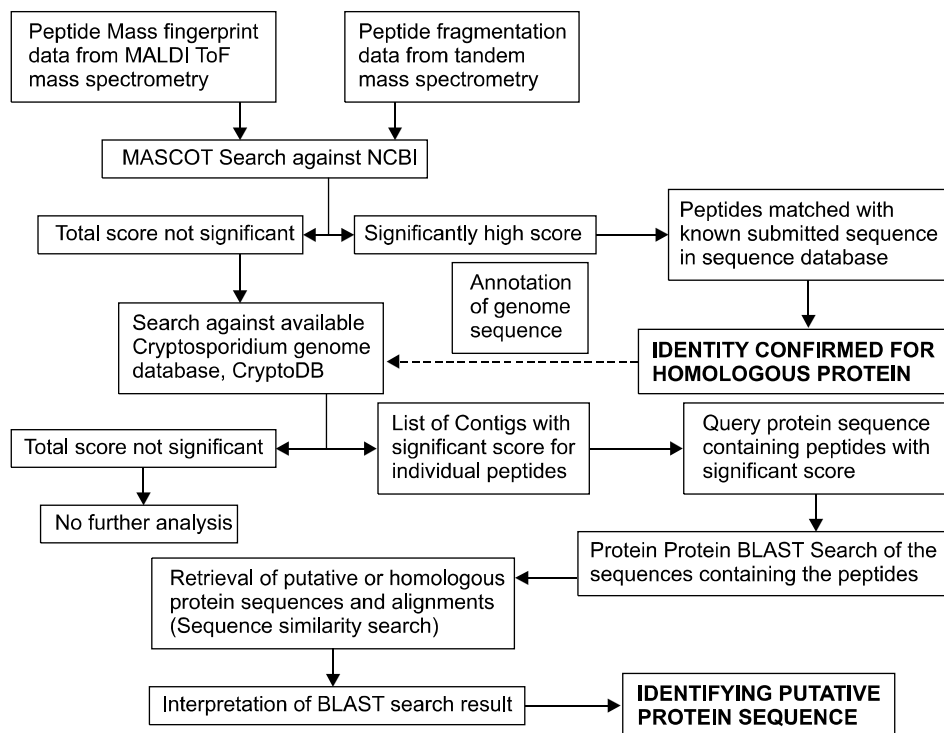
Peptide Mass fingerprint data from MALDI ToF mass spectrometry

Peptide fragmentation data from tandem mass spectrometry

MASCOT Search against NCBI

Total score not significant

Significantly high score

Peptides matched with known submitted sequence in sequence database

Annotation of genome sequence

Search against available Cryptosporidium genome database, CryptoDB

IDENTITY CONFIRMED FOR HOMOLOGOUS PROTEIN

Total score not significant

List of Contigs with significant score for individual peptides

Query protein sequence containing peptides with significant score

No further analysis

Protein Protein BLAST Search of the sequences containing the peptides

Retrieval of putative or homologous protein sequences and alignments (Sequence similarity search)

Interpretation of BLAST search result

IDENTIFYING PUTATIVE PROTEIN SEQUENCE